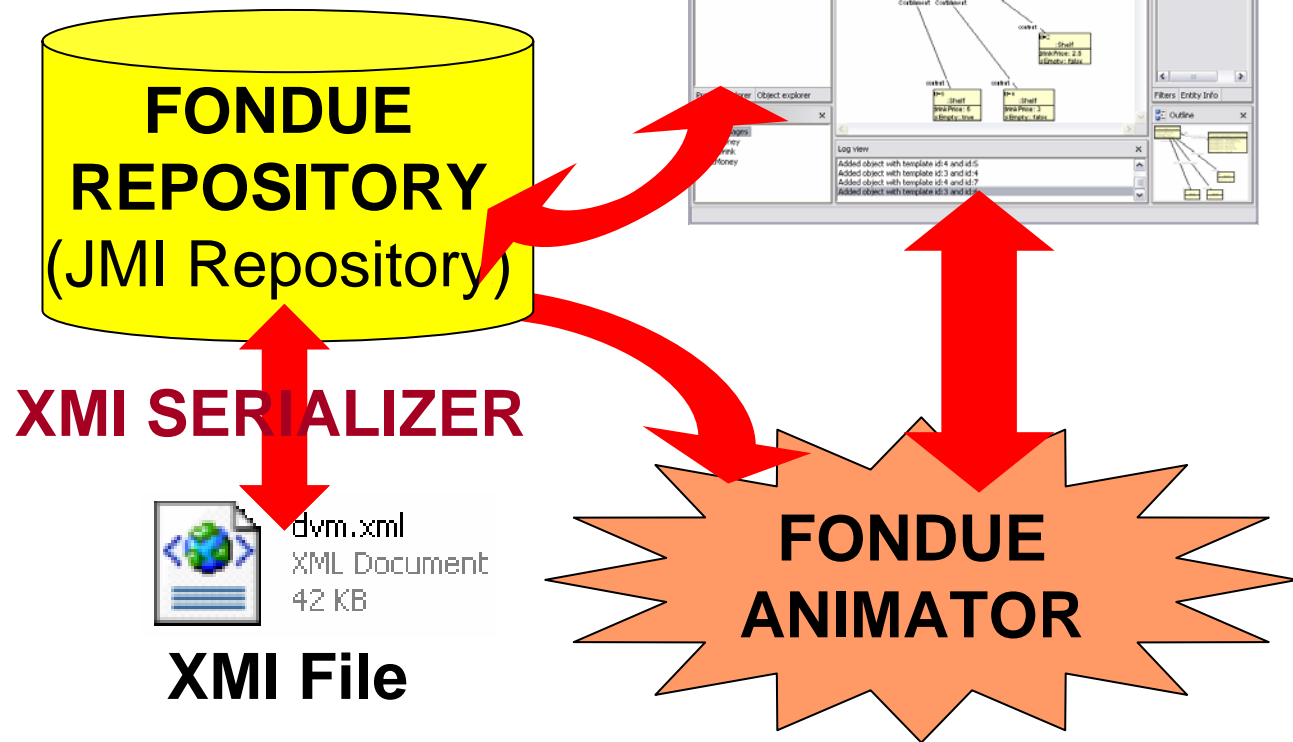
FONDUE REPOSITORY (JMI Repository)

Object explorer

Log view
Added object with template id:4 and id:5
Added object with template id:3 and id:4
Added object with template id:4 and id:7
Added object with template id:3 and id:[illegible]

Filters Entity Info

Outline

Shelf
Shelf
Shelf

XMI SERIALIZER

dvm.xml
XML Document
42 KB

XMI File

FONDUE ANIMATOR